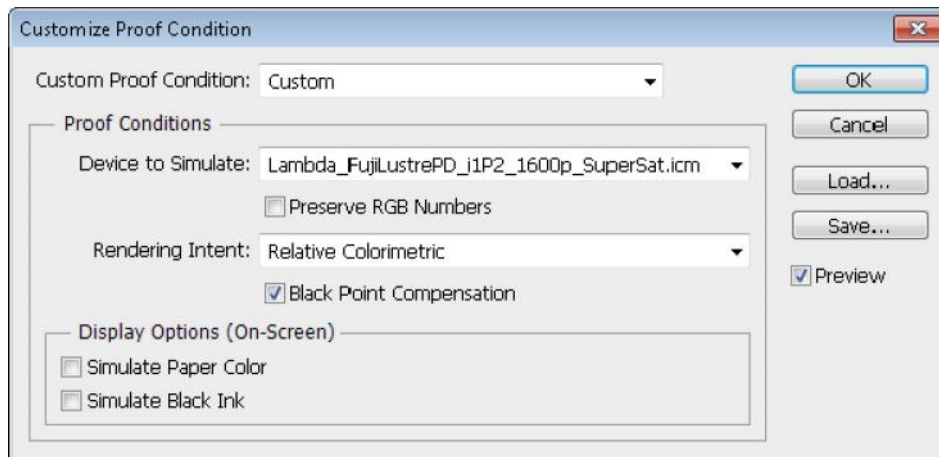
Customize Proof Condition

Custom Proof Condition: Custom

Proof Conditions

Device to Simulate: Lambda_FujiLustrePD_i1P2_1600p_SuperSat.icm

Preserve RGB Numbers

Rendering Intent: Relative Colorimetric

Black Point Compensation

Display Options (On-Screen)

Simulate Paper Color

Simulate Black Ink

OK

Cancel

Load...

Save...

Preview